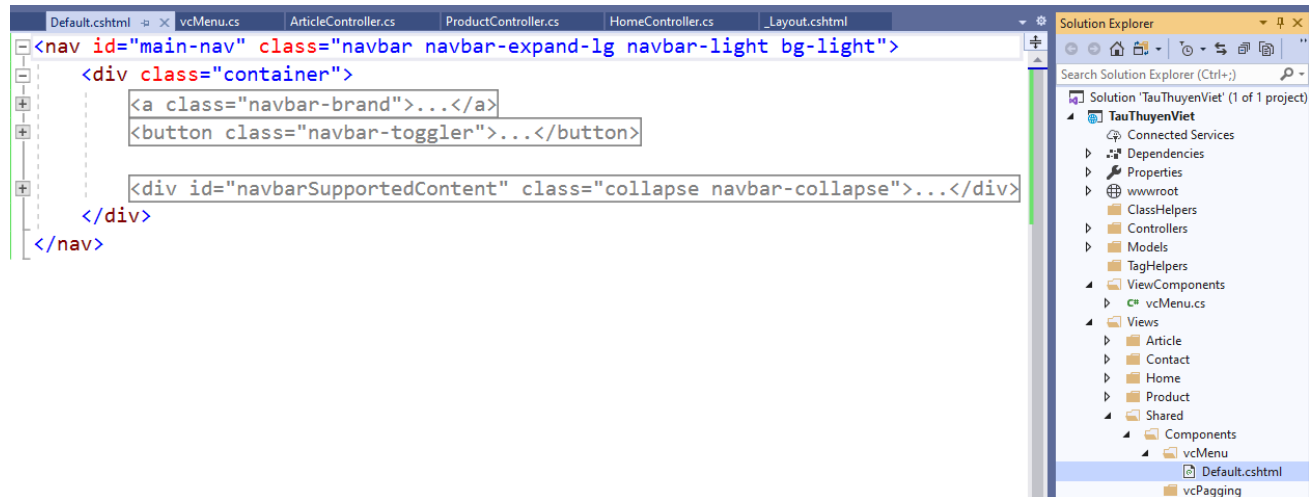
Default.cshtml vcMenu.cs ArticleController.cs ProductController.cs HomeController.cs _Layout.cshtml

<nav id="main-nav" class="navbar navbar-expand-lg navbar-light bg-light">
<div class="container">
<a class="navbar-brand">...</a>
<button class="navbar-toggler">...</button>

<div id="navbarSupportedContent" class="collapse navbar-collapse">...</div>
</div>
</nav>

Solution Explorer

Search Solution Explorer (Ctrl+;)

Solution 'TauThuyenViet' (1 of 1 project)
TauThuyenViet
Connected Services
Dependencies
Properties
wwwroot
ClassHelpers
Controllers
Models
TagHelpers
ViewComponents
vcMenu.cs
Views
Article
Contact
Home
Product
Shared
Components
vcMenu
Default.cshtml
vcPagging